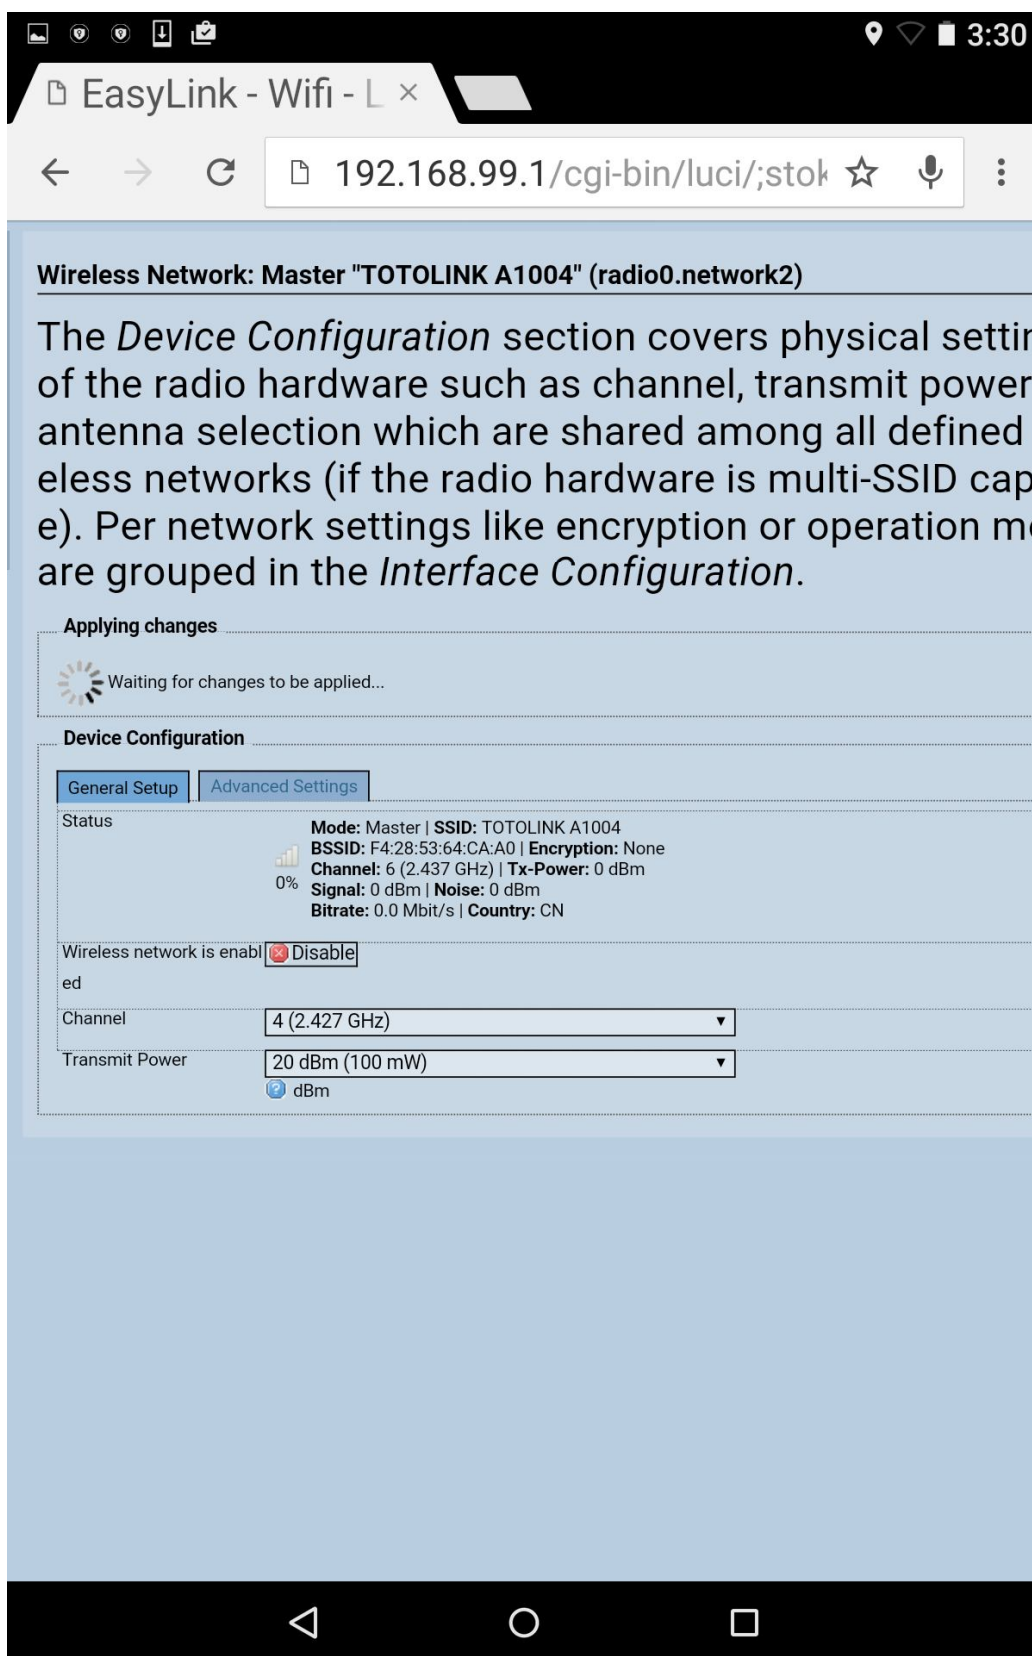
3:30

EasyLink - Wifi - L ×

192.168.99.1/cgi-bin/luci/;stok

Wireless Network: Master "TOTOLINK A1004" (radio0.network2)

The *Device Configuration* section covers physical settin of the radio hardware such as channel, transmit power antenna selection which are shared among all defined eless networks (if the radio hardware is multi-SSID cap e). Per network settings like encryption or operation m are grouped in the *Interface Configuration*.

Applying changes

Waiting for changes to be applied...

Device Configuration

General Setup | Advanced Settings

Status

0%

**Mode:** Master | **SSID:** TOTOLINK A1004
**BSSID:** F4:28:53:64:CA:A0 | **Encryption:** None
**Channel:** 6 (2.437 GHz) | **Tx-Power:** 0 dBm
**Signal:** 0 dBm | **Noise:** 0 dBm
**Bitrate:** 0.0 Mbit/s | **Country:** CN

Wireless network is enabled Disable

Channel 4 (2.427 GHz)

Transmit Power 20 dBm (100 mW)

dBm